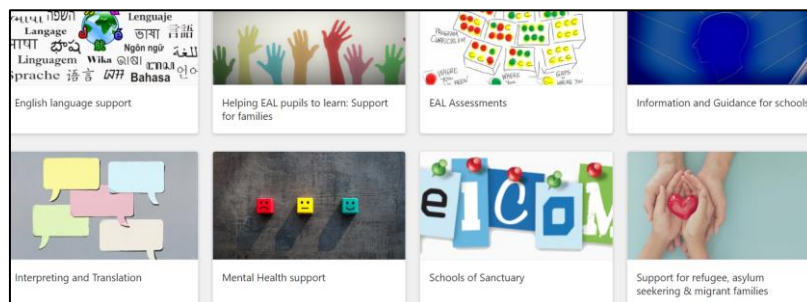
השפה Lenguaje
Langage ভাষা
ภาษา Ngôn ngữ اللغة
Linguagem Wika
Sprache 語言 Bahasa 언어

English language support

Helping EAL pupils to learn: Support for families

EAL Assessments

Information and Guidance for schools

Interpreting and Translation

Mental Health support

eiCOM

Schools of Sanctuary

Support for refugee, asylum seekering & migrant families